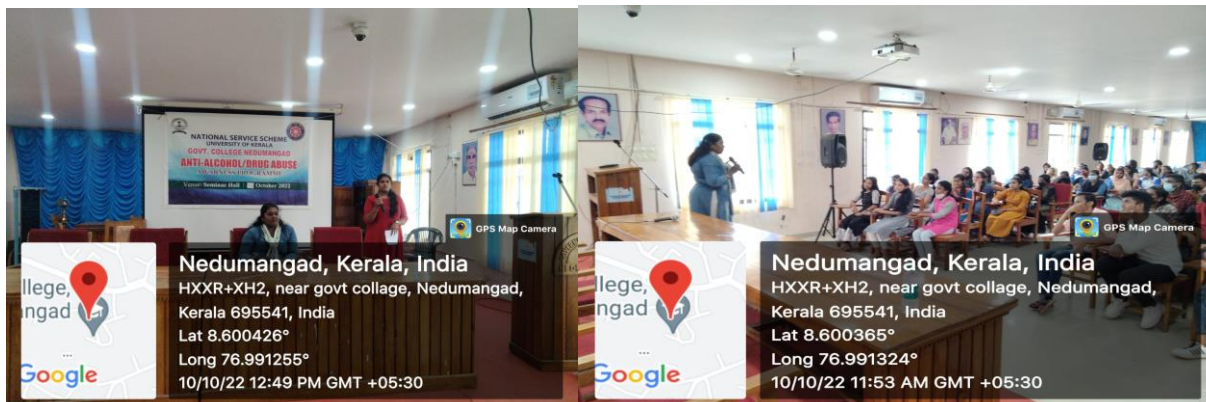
NATIONAL SERVICE SCHEME
UNIVERSITY OF KERALA
GOVT. COLLEGE NEDUMANGAD
ANTI-ALCOHOL/DRUG ABUSE
AWARENESS PROGRAMME
Venue: Seminar Hall | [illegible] October 2022

GPS Map Camera

llege,
ngad

Google

Nedumangad, Kerala, India
HXXR+XH2, near govt collage, Nedumangad, Kerala 695541, India
Lat 8.600426°
Long 76.991255°
10/10/22 12:49 PM GMT +05:30

GPS Map Camera

llege,
ngad

Google

Nedumangad, Kerala, India
HXXR+XH2, near govt collage, Nedumangad, Kerala 695541, India
Lat 8.600365°
Long 76.991324°
10/10/22 11:53 AM GMT +05:30